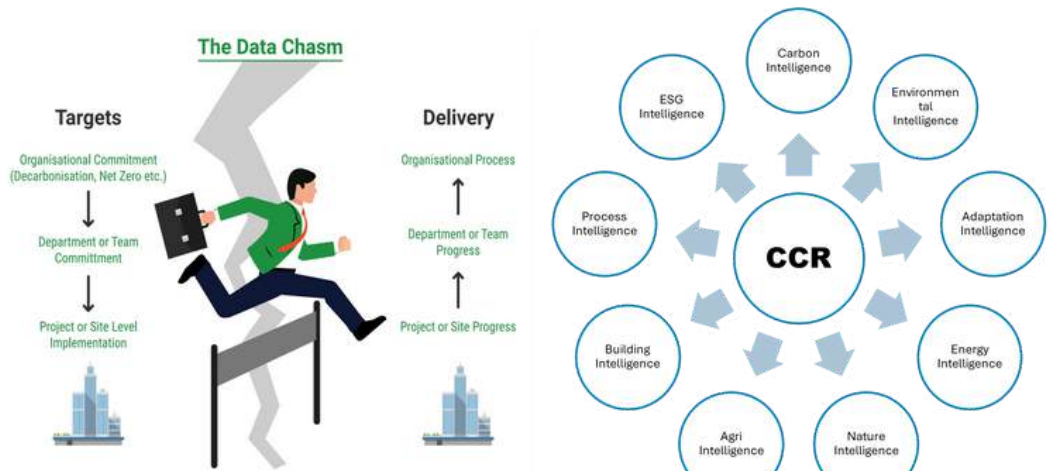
The Data Chasm

Targets

Organisational Commitment (Decarbonisation, Net Zero etc.)

Department or Team Committment

Project or Site Level Implementation

Delivery

Organisational Process

Department or Team Progress

Project or Site Progress

Carbon Intelligence

Environmental Intelligence

ESG Intelligence

Adaptation Intelligence

Process Intelligence

CCR

Energy Intelligence

Building Intelligence

Agri Intelligence

Nature Intelligence